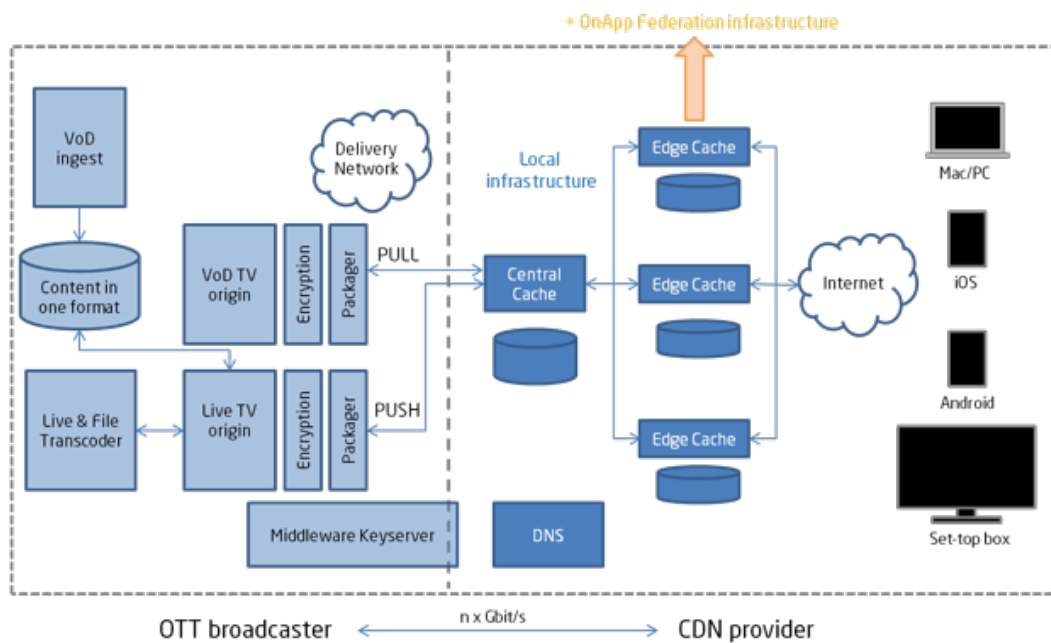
+ OnApp Federation infrastructure

VoD ingest

Delivery Network

Local infrastructure

Edge Cache

Mac/PC

Content in one format

VoD TV origin

Encryption

Packager

PULL

Central Cache

Edge Cache

Internet

iOS

Android

Live & File Transcoder

Live TV origin

Encryption

Packager

PUSH

Edge Cache

Middleware Keyserver

DNS

Set-top box

OTT broadcaster

n x Gbit/s

CDN provider